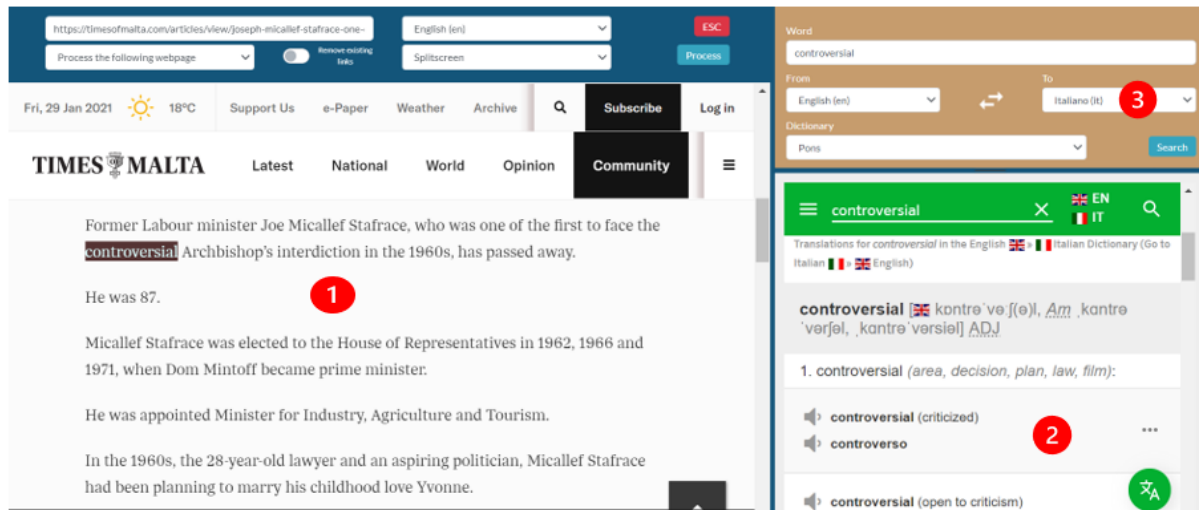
https://timesofmalta.com/articles/view/joseph-micallef-stafrace-one-

English (en)

ESC

Process the following webpage

Remove existing links

Splitscreen

Process

Fri, 29 Jan 2021 18°C Support Us e-Paper Weather Archive Subscribe Log in

TIMES MALTA Latest National World Opinion Community

Former Labour minister Joe Micallef Stafrace, who was one of the first to face the controversial Archbishop's interdiction in the 1960s, has passed away.

He was 87.

1

Micallef Stafrace was elected to the House of Representatives in 1962, 1966 and 1971, when Dom Mintoff became prime minister.

He was appointed Minister for Industry, Agriculture and Tourism.

In the 1960s, the 28-year-old lawyer and an aspiring politician, Micallef Stafrace had been planning to marry his childhood love Yvonne.

Word

controversial

From

English (en)

To

Italiano (it)

3

Dictionary

Pons

Search

controversial

EN

IT

Translations for controversial in the English » Italian Dictionary (Go to Italian » English)

controversial [kɒntrəˈvɜːʃ(ə)l, Am ˌkɑntrəˈvərʃəl, ˌkɑntrəˈvərsiəl] ADJ

1. controversial (area, decision, plan, law, film):

controversial (criticized)

controverso

2

controversial (open to criticism)